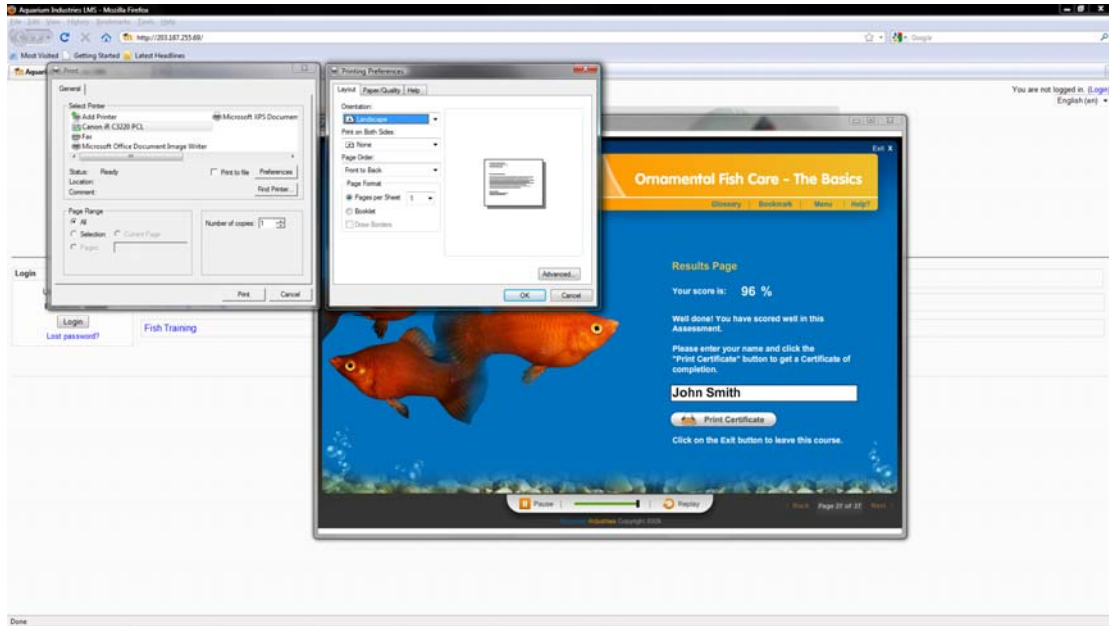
Aquarium Industries LMS - Mozilla Firefox

File Edit View History Bookmarks Tools Help

http://203.187.255.69/

Google

Most Visited Getting Started Latest Headlines

Aquari

You are not logged in. (Login)

English (en)

Print

General

Select Printer

Add Printer

Canon iR C3220 PCL

Fax

Microsoft Office Document Image Writer

Microsoft XPS Document

Status: Ready

Location:

Comment:

Print to file

Preferences

Find Printer...

Page Range

All

Selection

Current Page

Pages:

Number of copies: 1

Print

Cancel

Printing Preferences

Layout

Paper/Quality

Help

Orientation:

Landscape

Print on Both Sides:

None

Page Order:

Front to Back

Page Format

Pages per Sheet 1

Booklet

Draw Borders

Advanced...

OK

Cancel

Login

Login

Lost password?

Fish Training

Exit X

Ornamental Fish Care - The Basics

Glossary | Bookmark | Menu | Help?

Results Page

Your score is: 96 %

Well done! You have scored well in this Assessment.

Please enter your name and click the "Print Certificate" button to get a Certificate of completion.

John Smith

Print Certificate

Click on the Exit button to leave this course.

Pause

Replay

Back Page 37 of 37 Next

Aquarium Industries Copyright 2009

Done